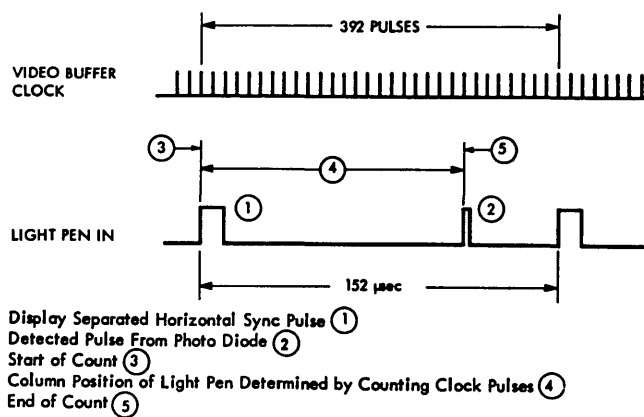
392 PULSES

VIDEO BUFFER CLOCK

3

4

5

1

2

LIGHT PEN IN

152 µsec

Display Separated Horizontal Sync Pulse 1
Detected Pulse From Photo Diode 2
Start of Count 3
Column Position of Light Pen Determined by Counting Clock Pulses 4
End of Count 5